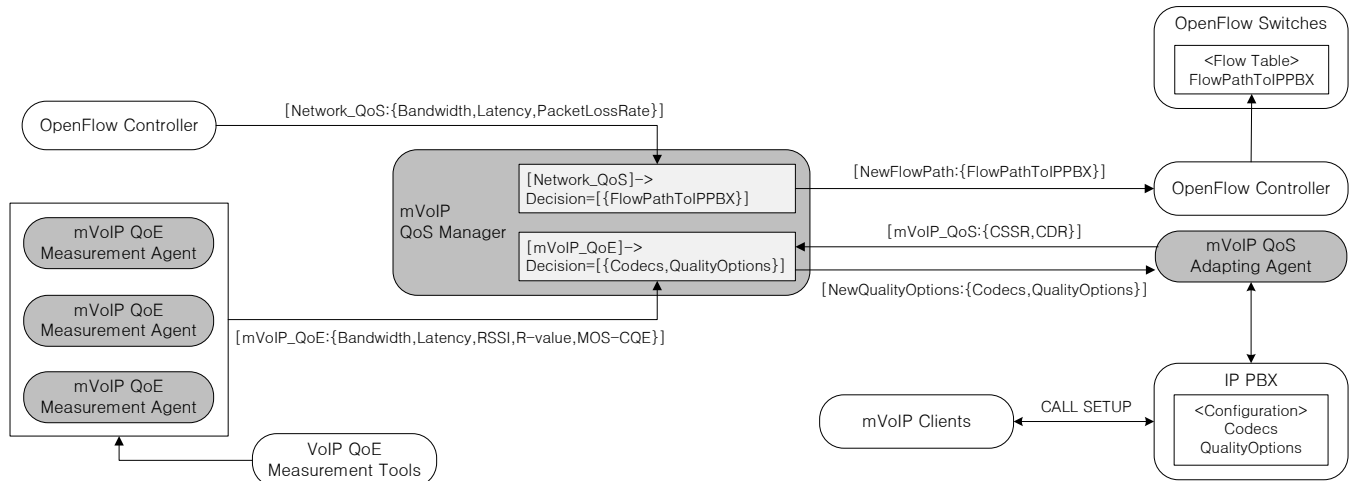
OpenFlow Switches

<Flow Table>
FlowPathToIPPBX

OpenFlow Controller

[Network_QoS:{Bandwidth,Latency,PacketLossRate}]

mVoIP
QoS Manager

[Network_QoS]->
Decision=[{FlowPathToIPPBX}]

[mVoIP_QoE]->
Decision=[{Codecs,QualityOptions}]

[NewFlowPath:{FlowPathToIPPBX}]

OpenFlow Controller

[mVoIP_QoS:{CSSR,CDR}]

mVoIP QoS
Adapting Agent

[NewQualityOptions:{Codecs,QualityOptions}]

mVoIP QoE
Measurement Agent

mVoIP QoE
Measurement Agent

mVoIP QoE
Measurement Agent

[mVoIP_QoE:{Bandwidth,Latency,RSSI,R-value,MOS-CQE}]

VoIP QoE
Measurement Tools

mVoIP Clients

CALL SETUP

IP PBX

<Configuration>
Codecs
QualityOptions